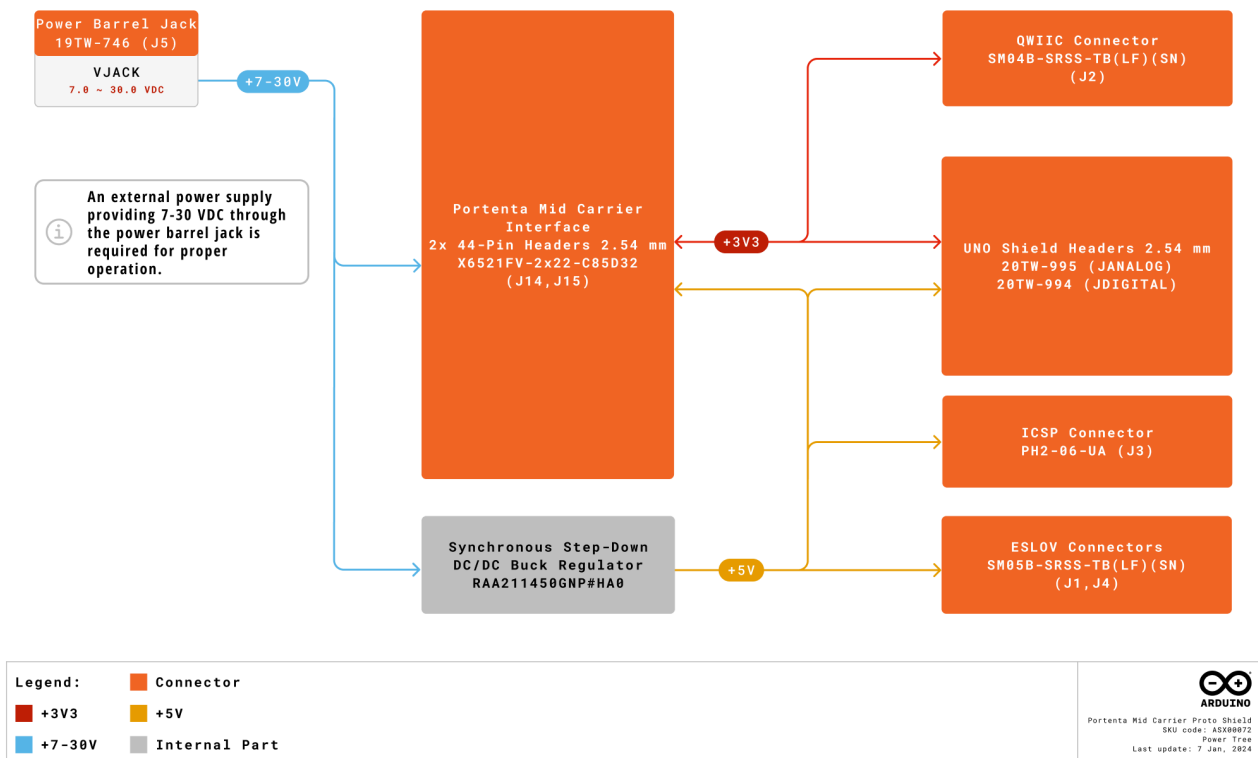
Power Barrel Jack
19TW-746 (J5)
VJACK
7.0 ~ 30.0 VDC

+7-30V

An external power supply providing 7-30 VDC through the power barrel jack is required for proper operation.

Portenta Mid Carrier Interface
2x 44-Pin Headers 2.54 mm
X6521FV-2x22-C85D32
(J14,J15)

+3V3

QWIIC Connector
SM04B-SRSS-TB(LF)(SN)
(J2)

UNO Shield Headers 2.54 mm
20TW-995 (JANALOG)
20TW-994 (JDIGITAL)

ICSP Connector
PH2-06-UA (J3)

Synchronous Step-Down DC/DC Buck Regulator
RAA211450GNP#HA0

+5V

ESLOV Connectors
SM05B-SRSS-TB(LF)(SN)
(J1,J4)

Legend:
Connector
+3V3
+5V
+7-30V
Internal Part

ARDUINO
Portenta Mid Carrier Proto Shield
SKU code: ASX00072
Power Tree
Last update: 7 Jan, 2024